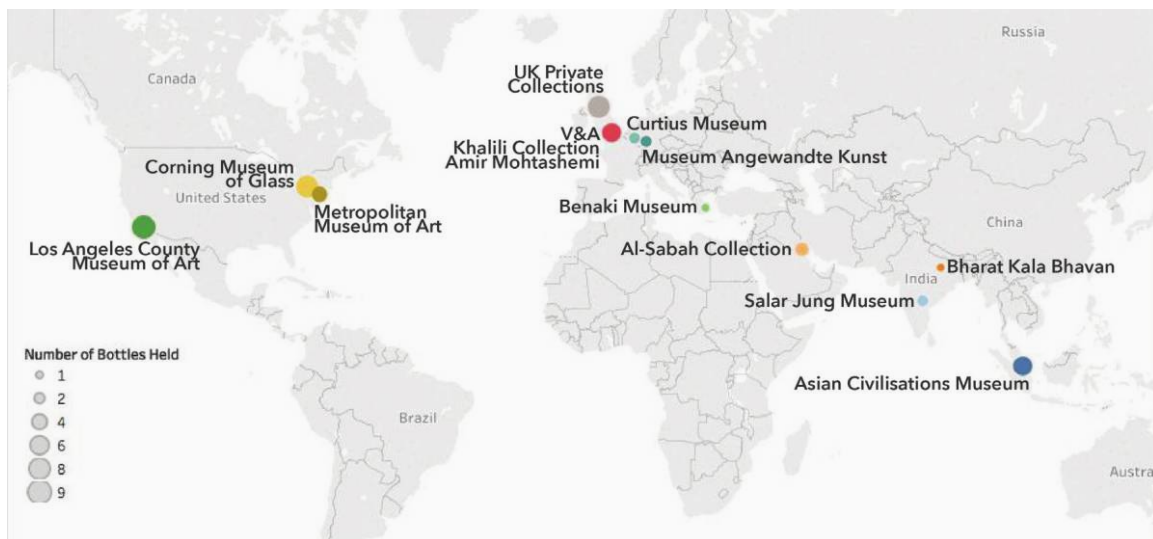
Russia

Canada

UK Private Collections

V&A

Curtius Museum

Khalili Collection
Amir Mohtashemi

Museum Angewandte Kunst

Corning Museum of Glass

United States

Metropolitan Museum of Art

Los Angeles County Museum of Art

Benaki Museum

China

Al-Sabah Collection

Bharat Kala Bhavan

India

Salar Jung Museum

Number of Bottles Held
1
2
4
6
8
9

Asian Civilisations Museum

Brazil

Austra